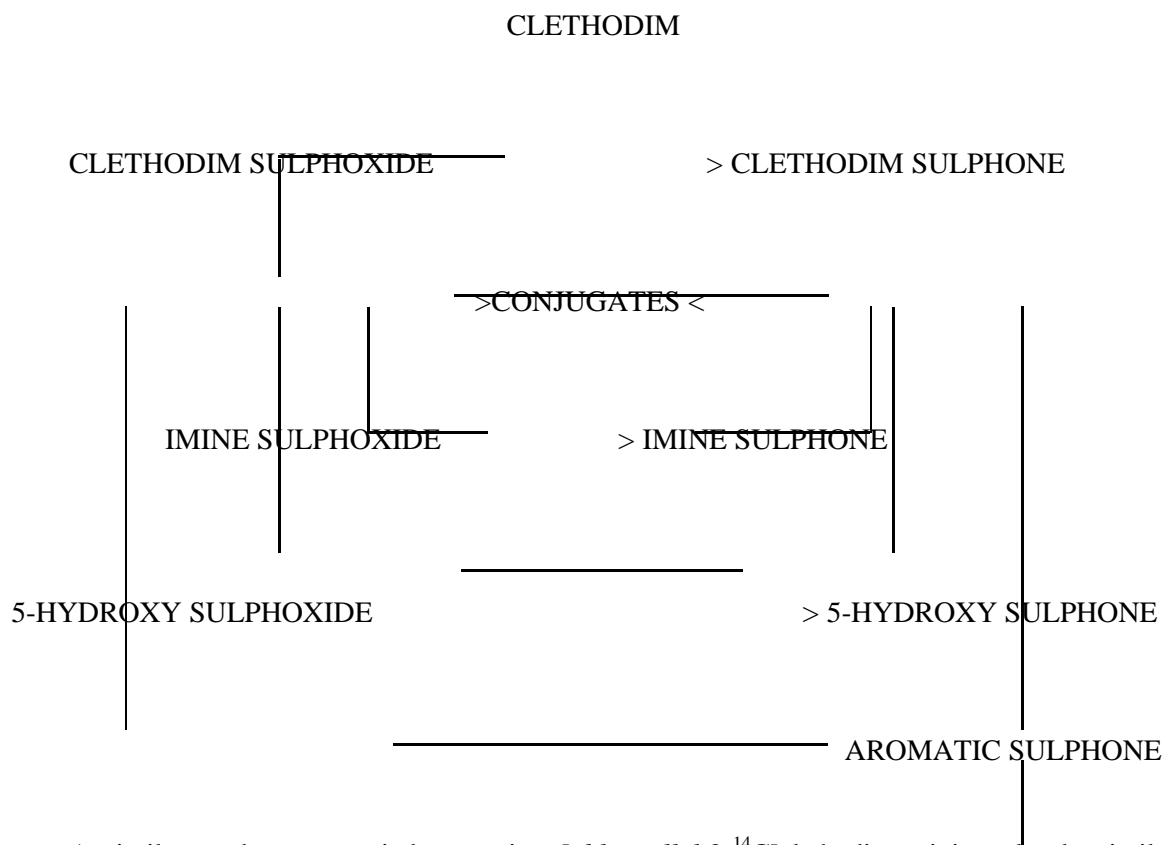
CLETHODIM

CLETHODIM SULPHOXIDE > CLETHODIM SULPHONE

>CONJUGATES <

IMINE SULPHOXIDE > IMINE SULPHONE

5-HYDROXY SULPHOXIDE > 5-HYDROXY SULPHONE

AROMATIC SULPHONE

A similar study... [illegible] ...$^{14}$C]-clethodim... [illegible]